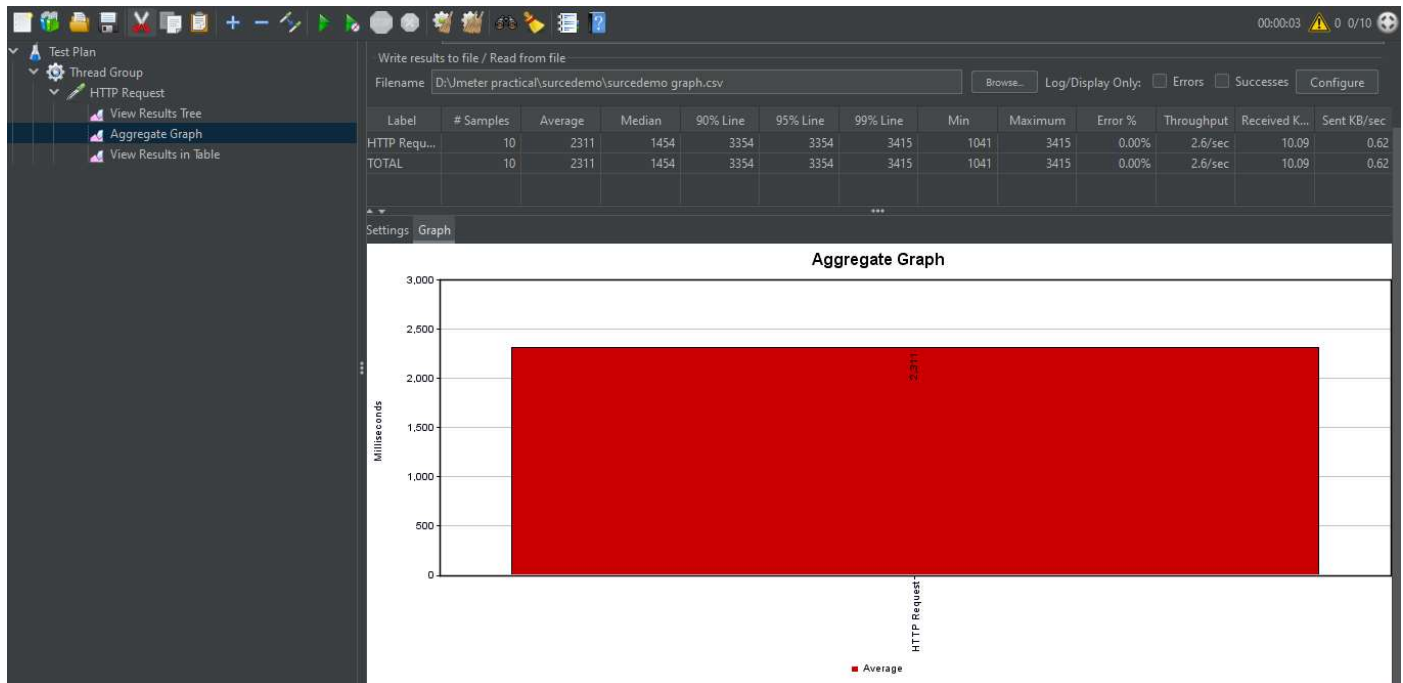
00:00:03 0 0/10

Test Plan
Thread Group
HTTP Request
View Results Tree
Aggregate Graph
View Results in Table

Write results to file / Read from file
Filename D:\Jmeter practical\surcedemo\surcedemo graph.csv Browse... Log/Display Only: Errors Successes Configure

| Label | # Samples | Average | Median | 90% Line | 95% Line | 99% Line | Min | Maximum | Error % | Throughput | Received K... | Sent KB/sec |
|---|---|---|---|---|---|---|---|---|---|---|---|---|
| HTTP Requ... | 10 | 2311 | 1454 | 3354 | 3354 | 3415 | 1041 | 3415 | 0.00% | 2.6/sec | 10.09 | 0.62 |
| TOTAL | 10 | 2311 | 1454 | 3354 | 3354 | 3415 | 1041 | 3415 | 0.00% | 2.6/sec | 10.09 | 0.62 |

Settings Graph

Aggregate Graph

3,000
2,500
2,000
1,500
1,000
500
0
Milliseconds
2,311
HTTP Request
Average